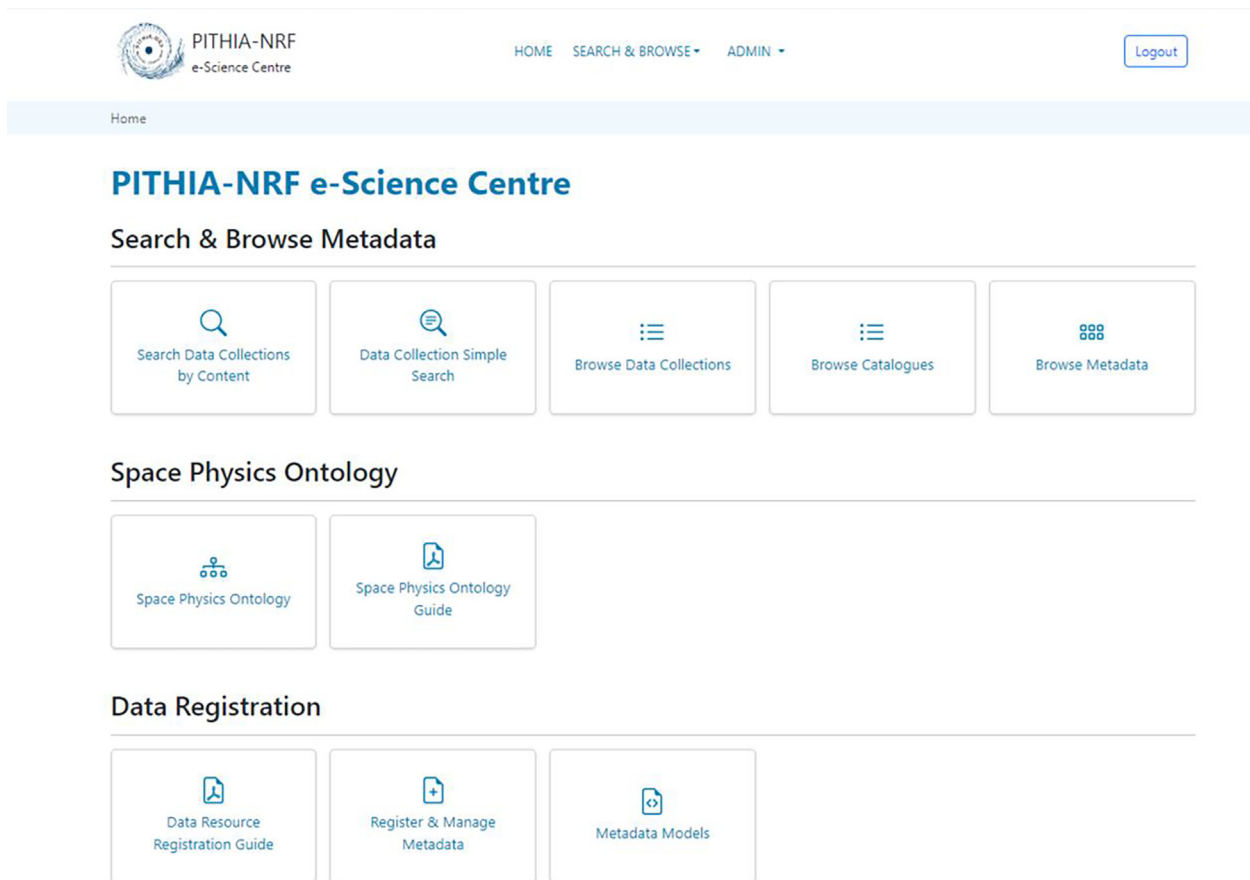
PITHIA-NRF
e-Science Centre

HOME SEARCH & BROWSE ADMIN

Logout

Home

PITHIA-NRF e-Science Centre

Search & Browse Metadata

Search Data Collections by Content

Data Collection Simple Search

Browse Data Collections

Browse Catalogues

Browse Metadata

Space Physics Ontology

Space Physics Ontology

Space Physics Ontology Guide

Data Registration

Data Resource Registration Guide

Register & Manage Metadata

Metadata Models